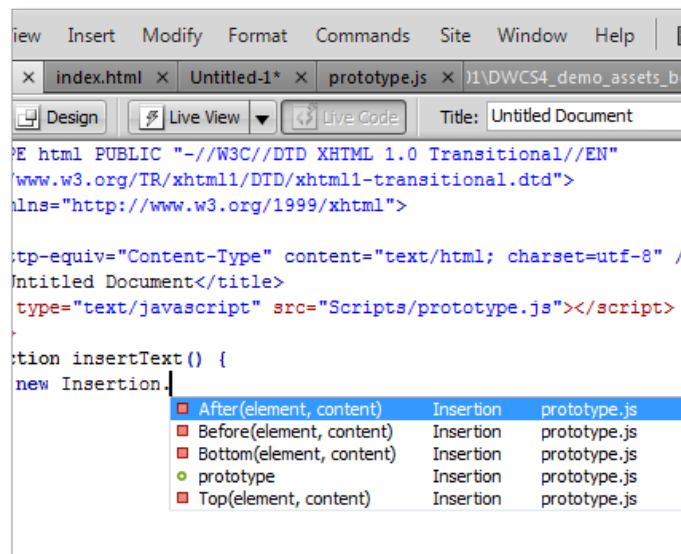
iew Insert Modify Format Commands Site Window Help

× index.html × Untitled-1* × prototype.js × 01\DWCS4_demo_assets_b

Design Live View Live Code Title: Untitled Document

PE html PUBLIC "-//W3C//DTD XHTML 1.0 Transitional//EN"
/www.w3.org/TR/xhtml1/DTD/xhtml1-transitional.dtd">
nlns="http://www.w3.org/1999/xhtml">

tp-equiv="Content-Type" content="text/html; charset=utf-8" /
Untitled Document</title>
type="text/javascript" src="Scripts/prototype.js"></script>
>

ction insertText() {
new Insertion.

| | | |
|---|---|---|
| After(element, content) | Insertion | prototype.js |
| Before(element, content) | Insertion | prototype.js |
| Bottom(element, content) | Insertion | prototype.js |
| prototype | Insertion | prototype.js |
| Top(element, content) | Insertion | prototype.js |